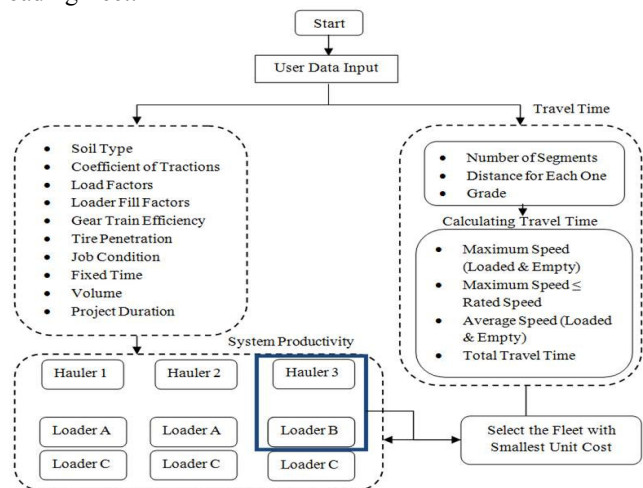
Start

User Data Input

Travel Time

- Soil Type
- Coefficient of Tractions
- Load Factors
- Loader Fill Factors
- Gear Train Efficiency
- Tire Penetration
- Job Condition
- Fixed Time
- Volume
- Project Duration

- Number of Segments
- Distance for Each One
- Grade

Calculating Travel Time

- Maximum Speed (Loaded & Empty)
- Maximum Speed $\leq$ Rated Speed
- Average Speed (Loaded & Empty)
- Total Travel Time

System Productivity

Hauler 1

Hauler 2

Hauler 3

Loader A

Loader A

Loader B

Loader C

Loader C

Loader C

Select the Fleet with Smallest Unit Cost